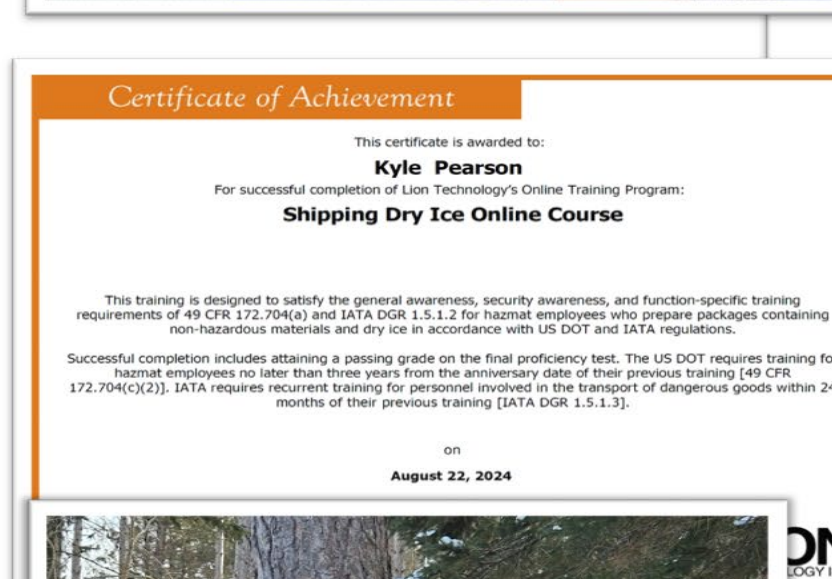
Certificate of Achievement

This certificate is awarded to:

Kyle Pearson

For successful completion of Lion Technology's Online Training Program:

Shipping Dry Ice Online Course

This training is designed to satisfy the general awareness, security awareness, and function-specific training requirements of 49 CFR 172.704(a) and IATA DGR 1.5.1.2 for hazmat employees who prepare packages containing non-hazardous materials and dry ice in accordance with US DOT and IATA regulations.

Successful completion includes attaining a passing grade on the final proficiency test. The US DOT requires training fo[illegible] hazmat employees no later than three years from the anniversary date of their previous training [49 CFR 172.704(c)(2)]. IATA requires recurrent training for personnel involved in the transport of dangerous goods within 2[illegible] months of their previous training [IATA DGR 1.5.1.3].

on

August 22, 2024

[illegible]N
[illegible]LOGY I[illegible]